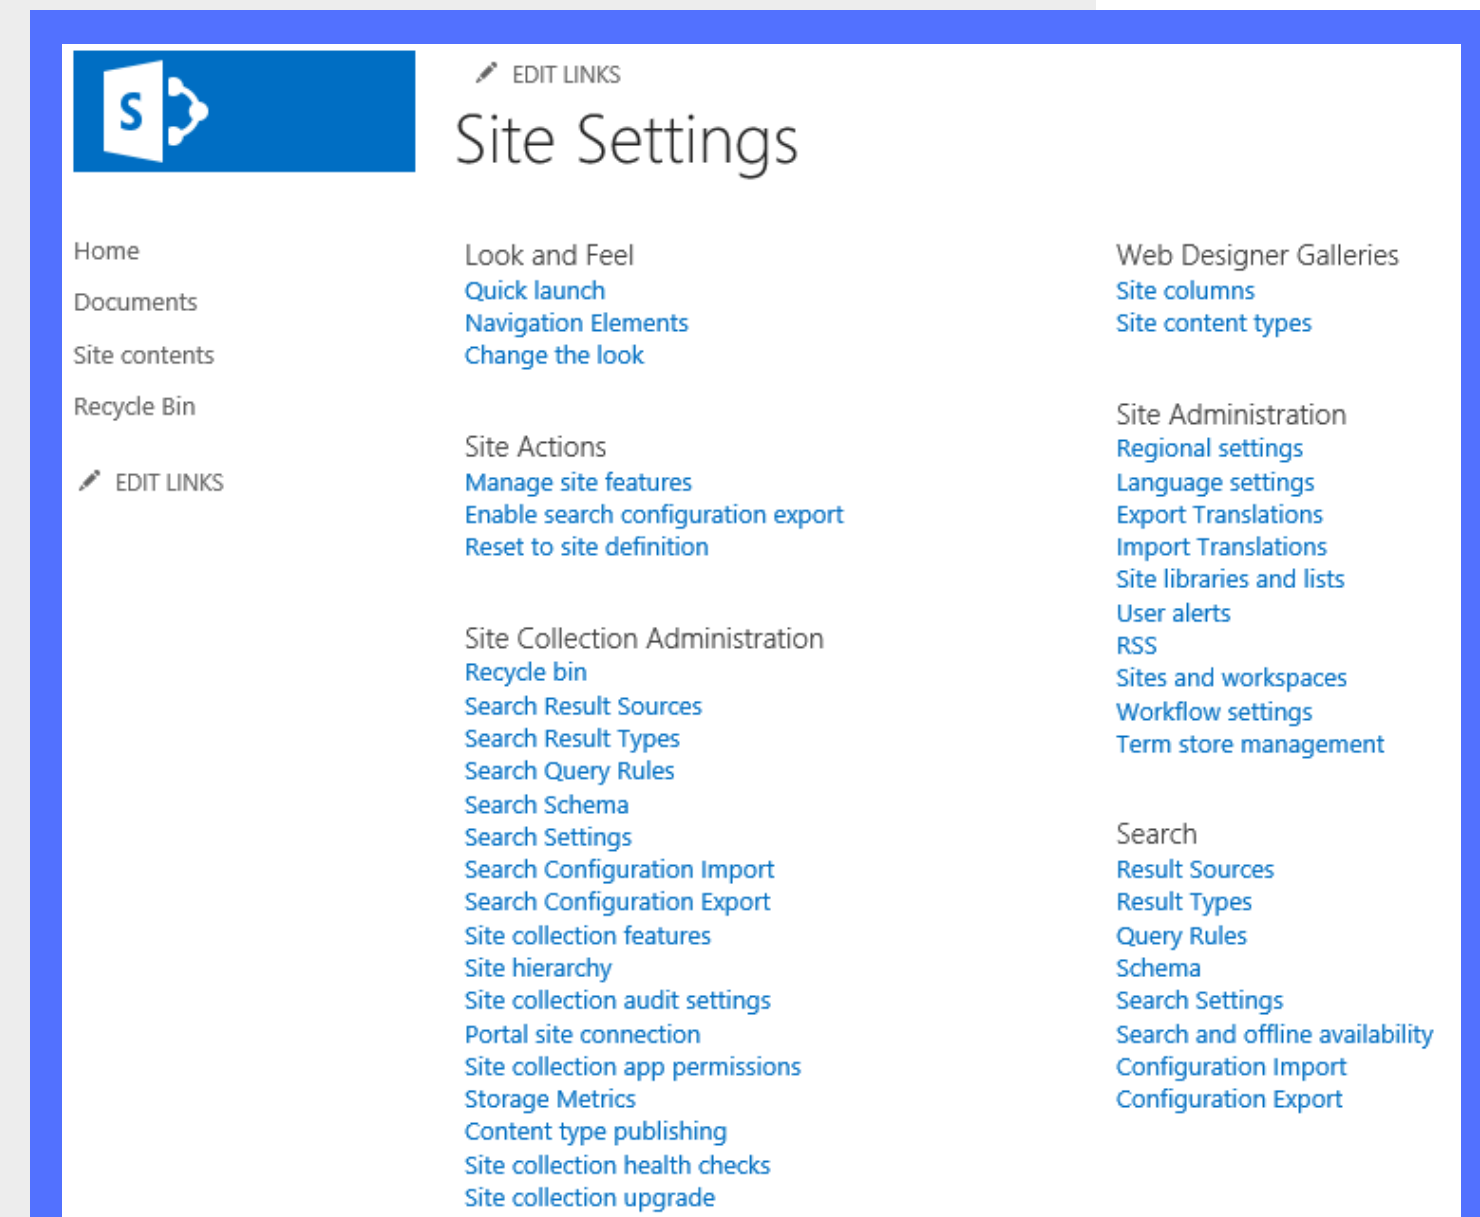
S

EDIT LINKS

Site Settings

Home

Documents

Site contents

Recycle Bin

EDIT LINKS

Look and Feel
Quick launch
Navigation Elements
Change the look

Site Actions
Manage site features
Enable search configuration export
Reset to site definition

Site Collection Administration
Recycle bin
Search Result Sources
Search Result Types
Search Query Rules
Search Schema
Search Settings
Search Configuration Import
Search Configuration Export
Site collection features
Site hierarchy
Site collection audit settings
Portal site connection
Site collection app permissions
Storage Metrics
Content type publishing
Site collection health checks
Site collection upgrade

Web Designer Galleries
Site columns
Site content types

Site Administration
Regional settings
Language settings
Export Translations
Import Translations
Site libraries and lists
User alerts
RSS
Sites and workspaces
Workflow settings
Term store management

Search
Result Sources
Result Types
Query Rules
Schema
Search Settings
Search and offline availability
Configuration Import
Configuration Export